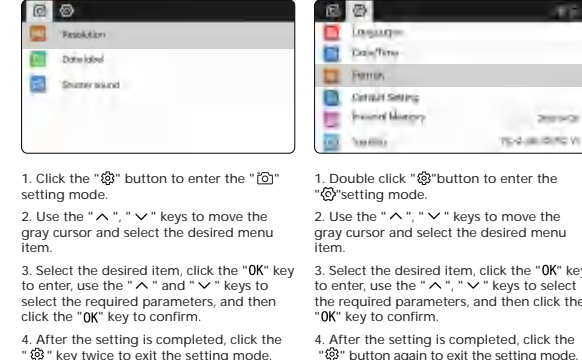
Resolution

Date label

Shutter sound

1. Click the "⚙" button to enter the "📷" setting mode.

2. Use the "∧", "∨" keys to move the gray cursor and select the desired menu item.

3. Select the desired item, click the "OK" key to enter, use the "∧" and "∨" keys to select the required parameters, and then click the "OK" key to confirm.

4. After the setting is completed, click the "⚙" key twice to exit the setting mode.

Language

Date/Time

Format

Default Setting

Internal Memory

Version

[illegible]

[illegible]

1. Double click "⚙"button to enter the "⚙"setting mode.

2. Use the "∧", "∨" keys to move the gray cursor and select the desired menu item.

3. Select the desired item, click the "OK" key to enter, use the "∧", "∨" keys to select the required parameters, and then click the "OK" key to confirm.

4. After the setting is completed, click the "⚙" button again to exit the setting mode.